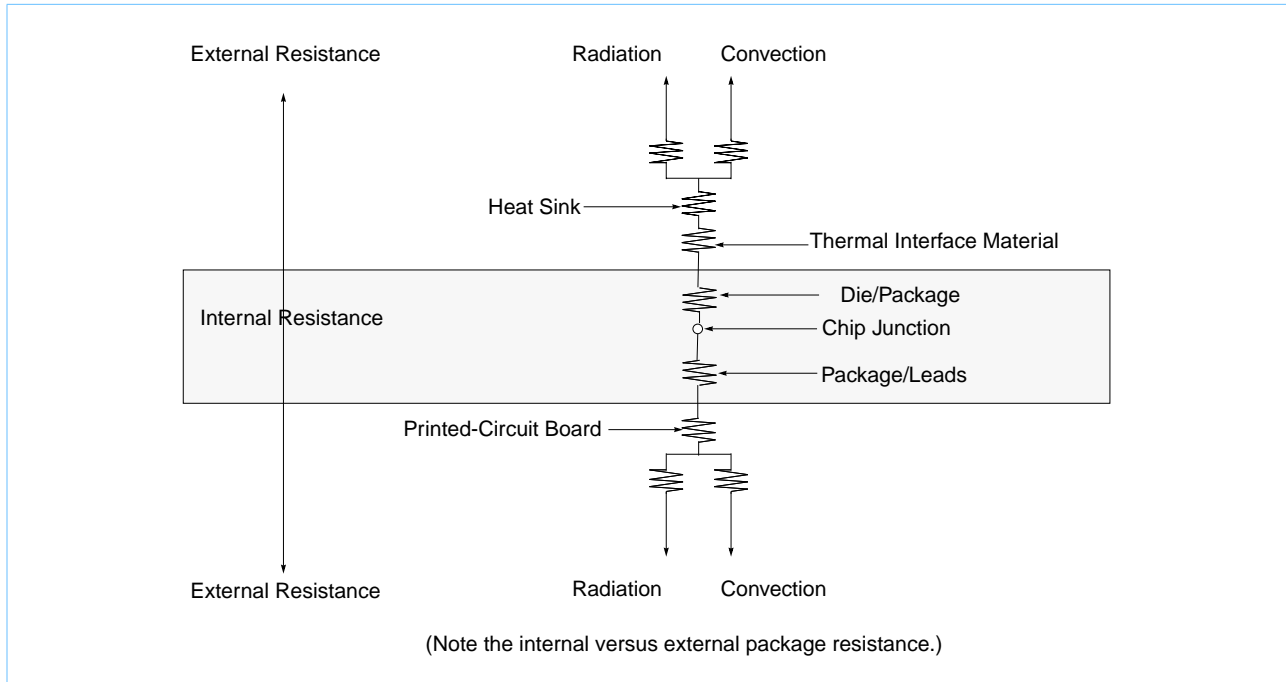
External Resistance

Radiation

Convection

Heat Sink

Thermal Interface Material

Internal Resistance

Die/Package

Chip Junction

Package/Leads

Printed-Circuit Board

External Resistance

Radiation

Convection

(Note the internal versus external package resistance.)